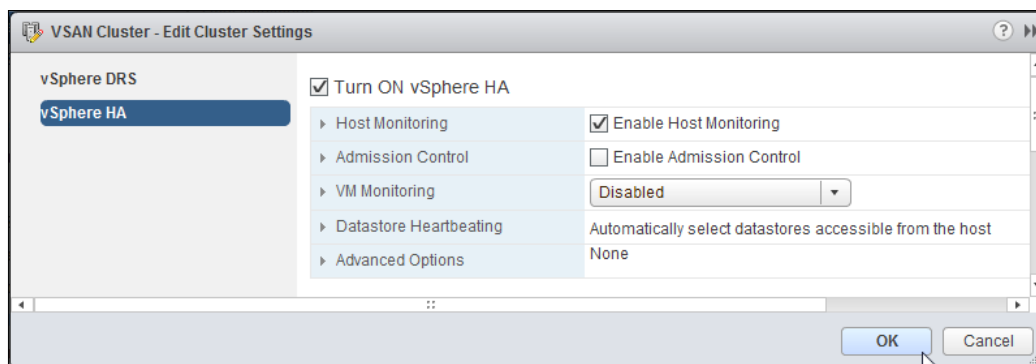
VSAN Cluster - Edit Cluster Settings

vSphere DRS
vSphere HA

☑ Turn ON vSphere HA

| | |
|---|---|
| ▸ Host Monitoring | ☑ Enable Host Monitoring |
| ▸ Admission Control | ☐ Enable Admission Control |
| ▸ VM Monitoring | Disabled ▾ |
| ▸ Datastore Heartbeating | Automatically select datastores accessible from the host |
| ▸ Advanced Options | None |

OK Cancel